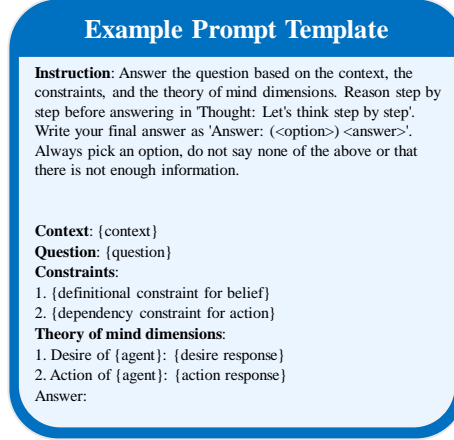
Example Prompt Template

**Instruction**: Answer the question based on the context, the constraints, and the theory of mind dimensions. Reason step by step before answering in 'Thought: Let's think step by step'. Write your final answer as 'Answer: (<option>) <answer>'. Always pick an option, do not say none of the above or that there is not enough information.

**Context**: {context}
**Question**: {question}
**Constraints**:
1. {definitional constraint for belief}
2. {dependency constraint for action}
**Theory of mind dimensions**:
1. Desire of {agent}: {desire response}
2. Action of {agent}: {action response}
Answer: